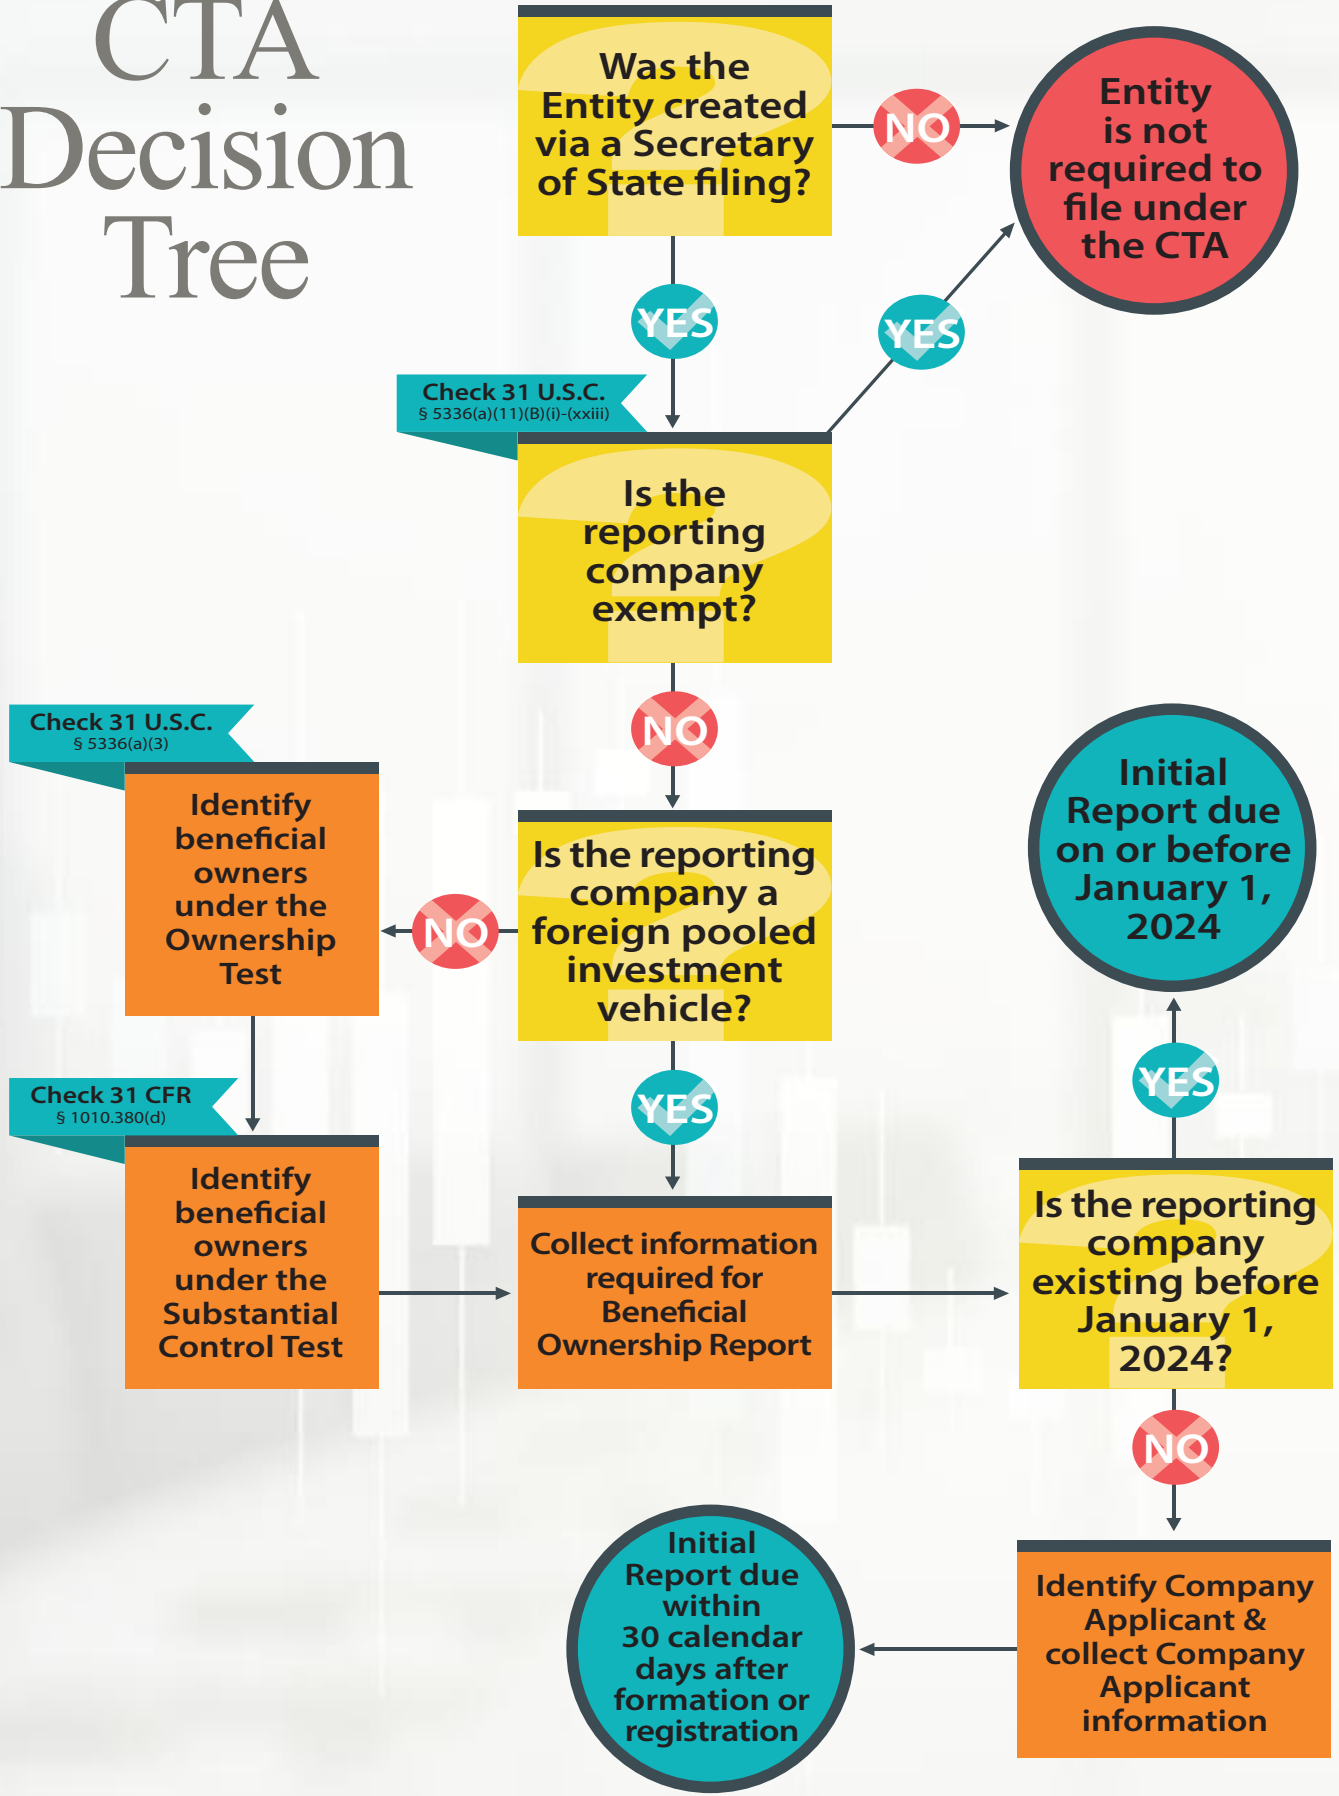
CTA Decision Tree

Was the Entity created via a Secretary of State filing?

NO

Entity is not required to file under the CTA

YES

YES

Check 31 U.S.C. § 5336(a)(11)(B)(i)-(xxiii)

Is the reporting company exempt?

NO

Check 31 U.S.C. § 5336(a)(3)

Identify beneficial owners under the Ownership Test

NO

Is the reporting company a foreign pooled investment vehicle?

Initial Report due on or before January 1, 2024

YES

YES

Check 31 CFR § 1010.380(d)

Identify beneficial owners under the Substantial Control Test

Collect information required for Beneficial Ownership Report

Is the reporting company existing before January 1, 2024?

NO

Initial Report due within 30 calendar days after formation or registration

Identify Company Applicant & collect Company Applicant information